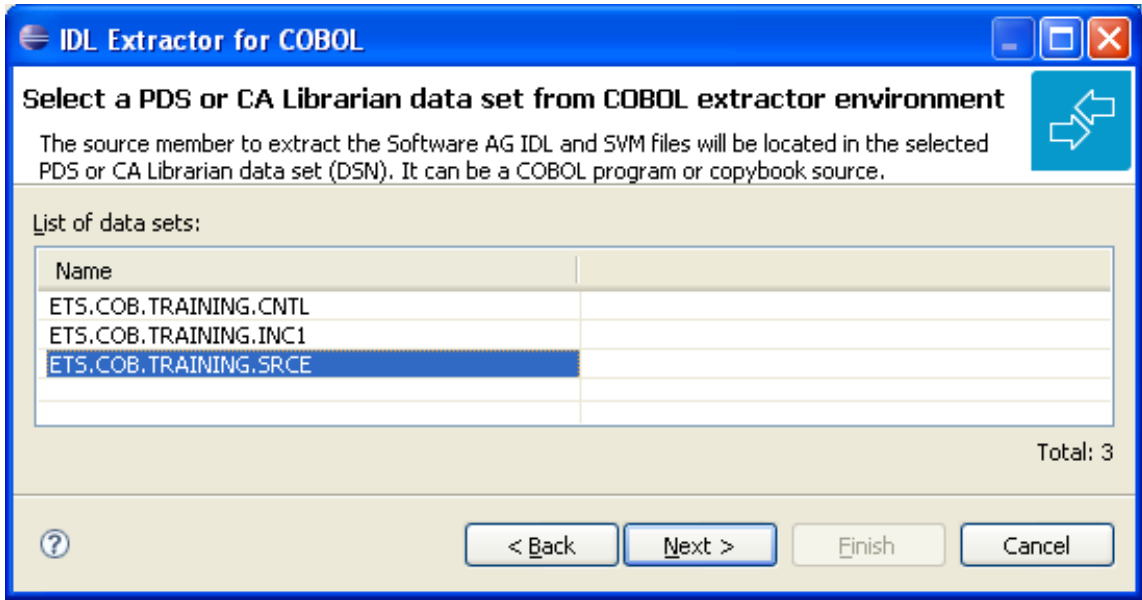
IDL Extractor for COBOL

Select a PDS or CA Librarian data set from COBOL extractor environment

The source member to extract the Software AG IDL and SVM files will be located in the selected PDS or CA Librarian data set (DSN). It can be a COBOL program or copybook source.

List of data sets:

| Name | |
|---|---|
| ETS.COB.TRAINING.CNTL | |
| ETS.COB.TRAINING.INC1 | |
| ETS.COB.TRAINING.SRCE | |

Total: 3

?

< Back

Next >

Finish

Cancel